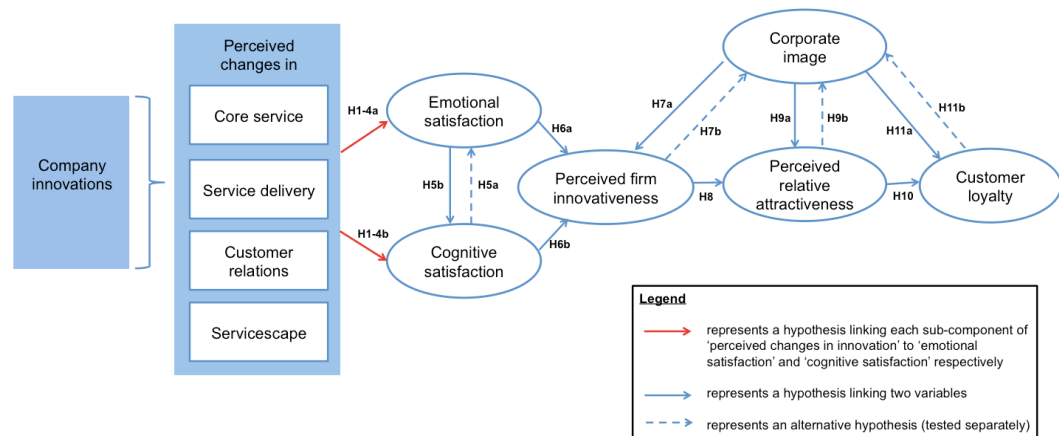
Company innovations

Perceived changes in

Core service

Service delivery

Customer relations

Servicescape

H1-4a

H1-4b

Emotional satisfaction

Cognitive satisfaction

H5b

H5a

H6a

H6b

Perceived firm innovativeness

H7a

H7b

Corporate image

H8

H9a

H9b

Perceived relative attractiveness

H11a

H11b

H10

Customer loyalty

Legend

represents a hypothesis linking each sub-component of 'perceived changes in innovation' to 'emotional satisfaction' and 'cognitive satisfaction' respectively

represents a hypothesis linking two variables

represents an alternative hypothesis (tested separately)